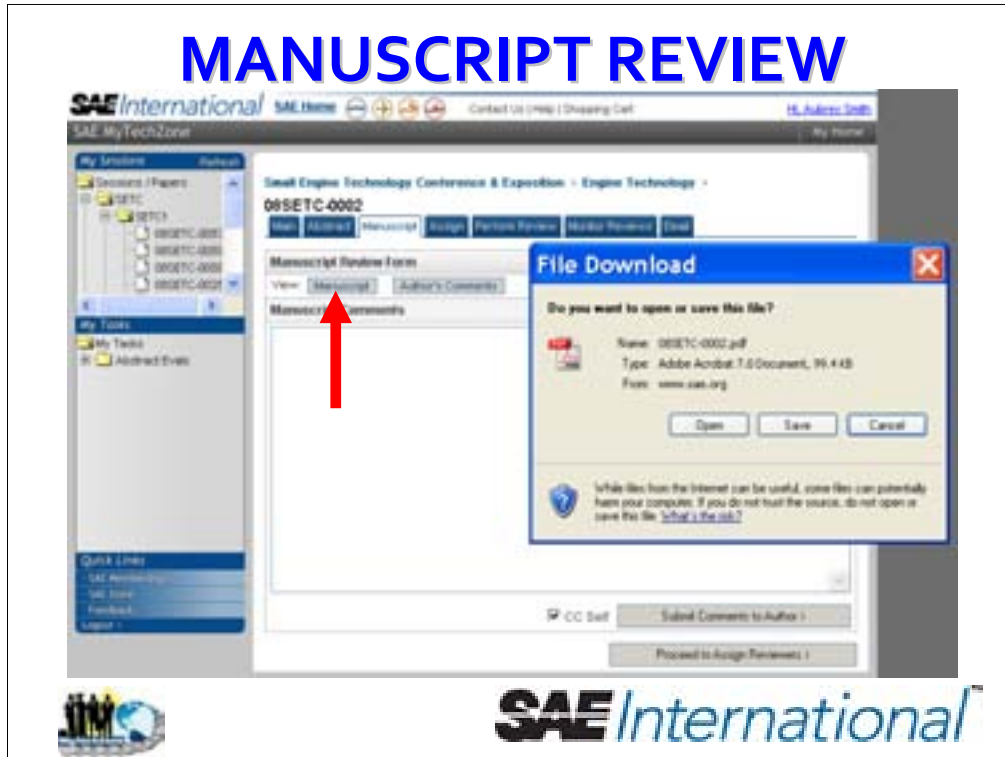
MANUSCRIPT REVIEW

SAE International SAE Home Contact Us | Help | Shopping Cart Hi, Aubrey Smith

SAE MyTechZone My Home

My Sessions Refresh

Sessions / Papers
SETC
SETC1
08SETC-0001
08SETC-0002
08SETC-0003
08SETC-0020

My Tools
My Tasks
Abstract Evals

Quick Links
SAE Membership
SAE Store
Feedback
Logout

Small Engine Technology Conference & Exposition > Engine Technology >

08SETC-0002

Main Abstract Manuscript Assign Perform Review Monitor Reviews Final

Manuscript Review Form

View: Manuscript Author's Comments

Manuscript Comments

CC Self Submit Comments to Author

Proceed to Assign Reviewers

File Download

Do you want to open or save this file?

Name: 08SETC-0002.pdf
Type: Adobe Acrobat 7.0 Document, 99.4 KB
From: www.sae.org

Open Save Cancel

While files from the Internet can be useful, some files can potentially harm your computer. If you do not trust the source, do not open or save this file. What's the risk?

SAE International